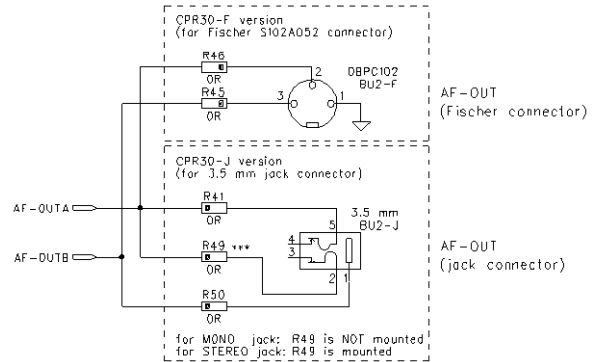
CPR30-F version
(for Fischer S102A052 connector)

R46
0R
R45
0R
2
3
1
DBPC102
BU2-F

AF-OUT
(Fischer connector)

CPR30-J version
(for 3.5 mm jack connector)

AF-OUTA
AF-OUTB

R41
0R
5
3.5 mm
BU2-J
R49 ***
0R
4
3
2
1
R50
0R

AF-OUT
(jack connector)

for MONO jack: R49 is NOT mounted
for STEREO jack: R49 is mounted